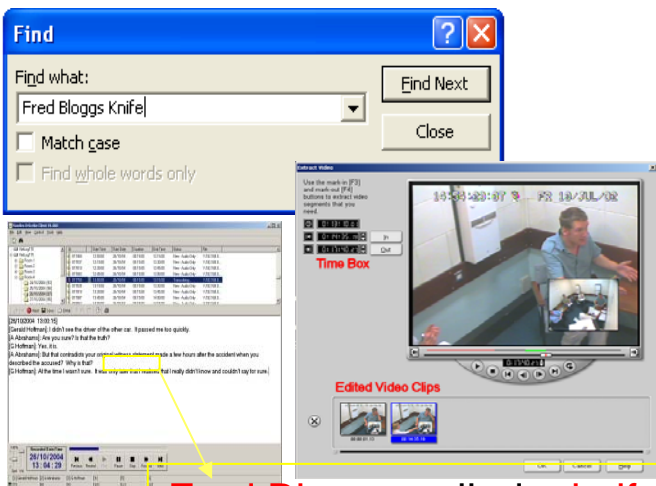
Find

Find what:

Fred Bloggs Knife

Find Next

Match case

Close

Find whole words only

Extract Video

Use the mark-in [F3] and mark-out [F4] buttons to extract video segments that you need.

In

Out

Time Box

14:38:20:07 FR 18/JUL/02

Edited Video Clips

[26/10/2004 13:03:15]
[Gerald Hoffman]: I didn't see the driver of the other car. It passed me too quickly.
[A Abrahams]: Are you sure? Is that the truth?
[G Hoffman]: Yes, it is.
[A Abrahams]: But that contradicts your original witness statement made a few hours after the accident when you described the accused? Why is that?
[G Hoffman]: At the time I wasn't sure. It was only later that I realised that I really didn't know and couldn't say for sure.

26/10/2004
13:04:29

Previous Rewind Play Pause Stop Forward Next

OK Cancel Help